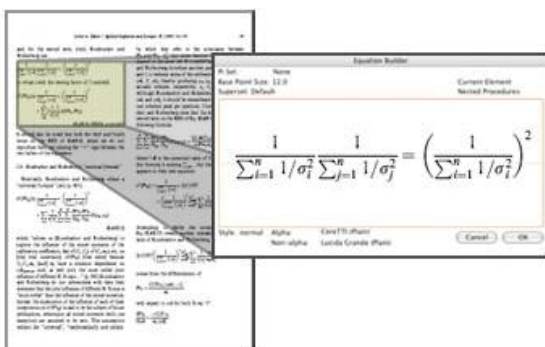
Equation Builder

Pt Set: None
Base Point Size: 12.0
Superset: Default

Current Element
Nested Procedures

$\frac{1}{\sum_{i=1}^{n} 1/\sigma_i^2} \frac{1}{\sum_{j=1}^{n} 1/\sigma_j^2} = \left(\frac{1}{\sum_{i=1}^{n} 1/\sigma_i^2}\right)^2$

Style: normal
Alpha: CoreTTI (Plain)
Non-alpha: Lucida Grande (Plain)

Cancel
OK

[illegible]